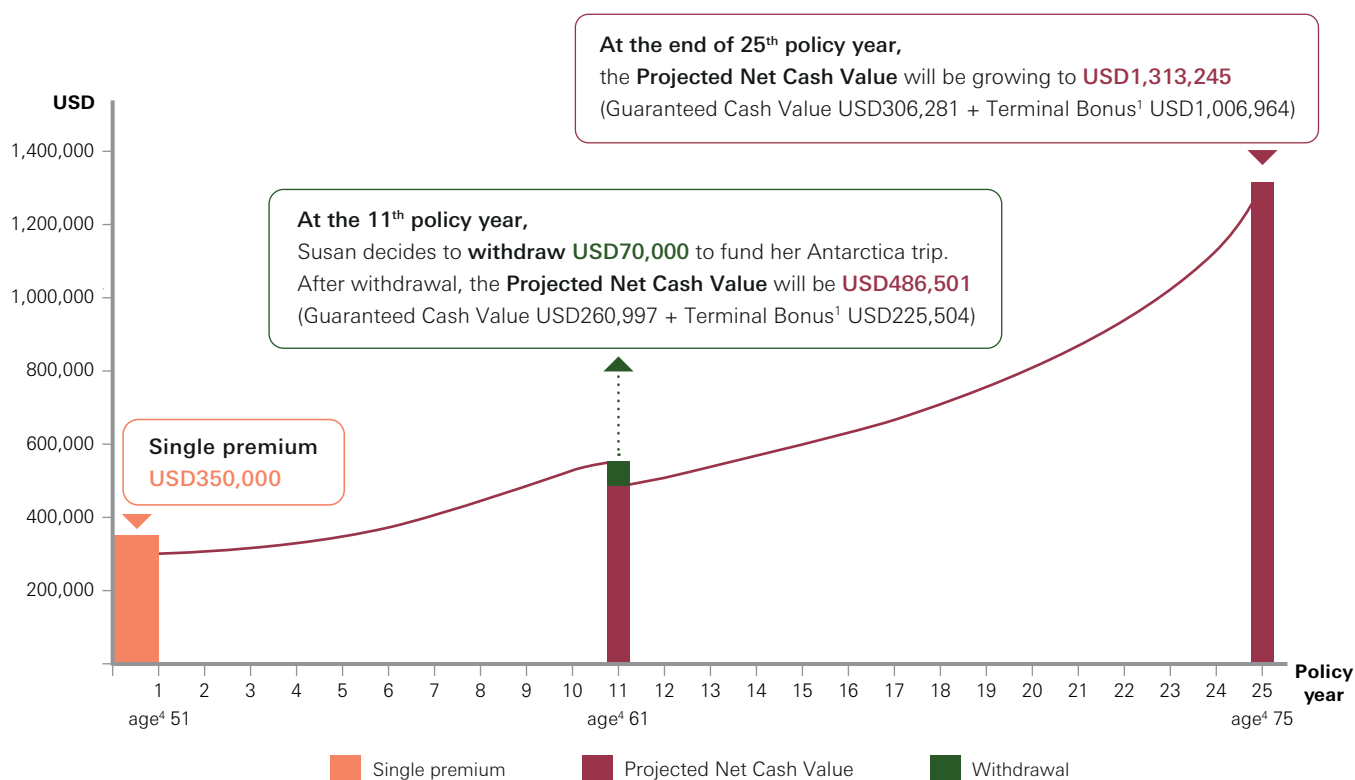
At the end of 25$^{th}$ policy year,
the **Projected Net Cash Value** will be growing to **USD1,313,245**
(Guaranteed Cash Value USD306,281 + Terminal Bonus$^1$ USD1,006,964)

USD

1,400,000
1,200,000
1,000,000
800,000
600,000
400,000
200,000

At the 11$^{th}$ policy year,
Susan decides to **withdraw USD70,000** to fund her Antarctica trip.
After withdrawal, the **Projected Net Cash Value** will be **USD486,501**
(Guaranteed Cash Value USD260,997 + Terminal Bonus$^1$ USD225,504)

Single premium
USD350,000

1 2 3 4 5 6 7 8 9 10 11 12 13 14 15 16 17 18 19 20 21 22 23 24 25 Policy year

age$^4$ 51
age$^4$ 61
age$^4$ 75

Single premium
Projected Net Cash Value
Withdrawal